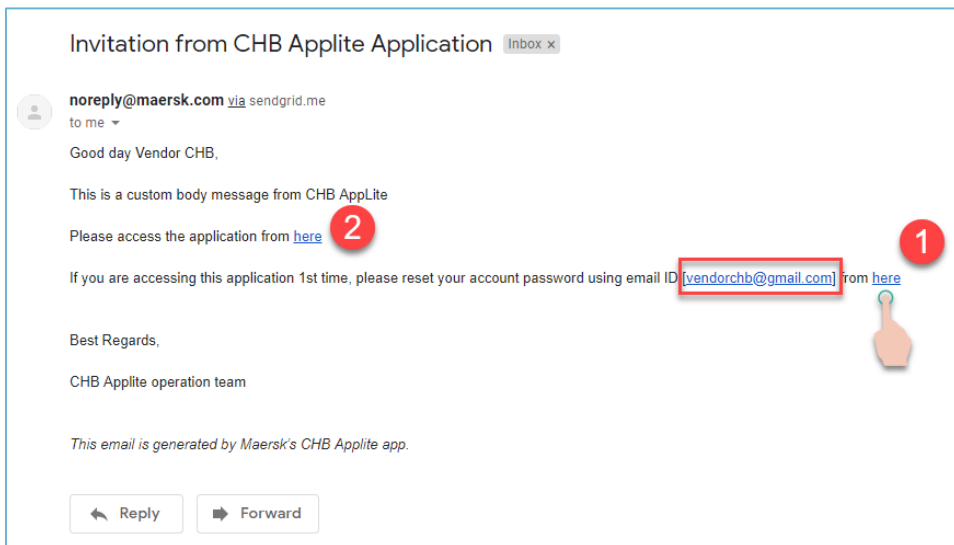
Invitation from CHB Applite Application Inbox ×

noreply@maersk.com via sendgrid.me
to me

Good day Vendor CHB,

This is a custom body message from CHB AppLite

Please access the application from here

2

1

If you are accessing this application 1st time, please reset your account password using email ID [vendorchb@gmail.com] from here

Best Regards,

CHB Applite operation team

This email is generated by Maersk's CHB Applite app.

Reply

Forward